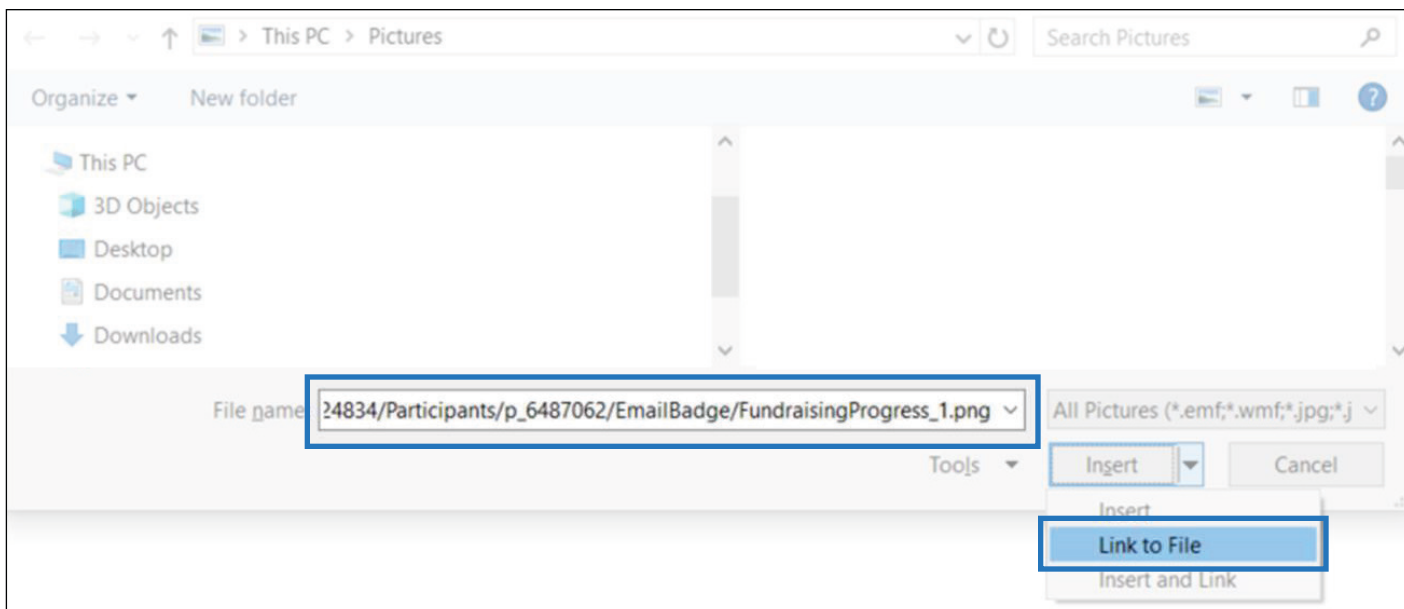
This PC > Pictures

Search Pictures

Organize ▾ New folder

This PC
3D Objects
Desktop
Documents
Downloads

File name 24834/Participants/p_6487062/EmailBadge/FundraisingProgress_1.png

All Pictures (*.emf;*.wmf;*.jpg;*.j

Tools ▾

Insert

Cancel

Insert
Link to File
Insert and Link